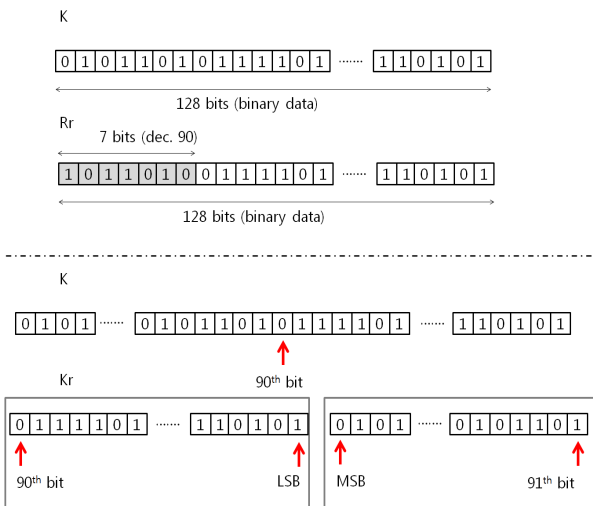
K

0 1 0 1 1 0 1 0 1 1 1 1 0 1 ······· 1 1 0 1 0 1

128 bits (binary data)

Rr

7 bits (dec. 90)

1 0 1 1 0 1 0 0 1 1 1 1 0 1 ······· 1 1 0 1 0 1

128 bits (binary data)

K

0 1 0 1 ······· 0 1 0 1 1 0 1 0 1 1 1 1 0 1 ······· 1 1 0 1 0 1

90$^{th}$ bit

Kr

0 1 1 1 1 0 1 ······· 1 1 0 1 0 1

90$^{th}$ bit

LSB

0 1 0 1 ······· 0 1 0 1 1 0 1

MSB

91$^{th}$ bit